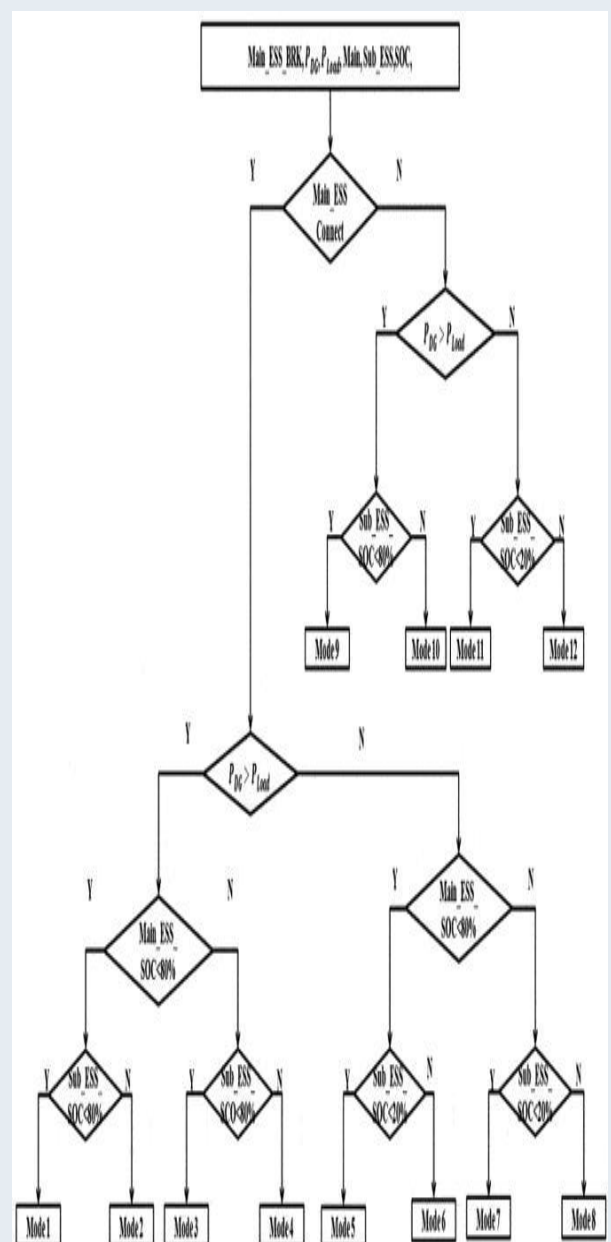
Main_ESS_BRK, $P_{DG}$, $P_{Load}$, Main_Sub_ESS_SOC,

Y

N

Main_ESS Connect

Y

N

$P_{DG} > P_{Load}$

Y

N

Sub_ESS_SOC<80%

Y

N

Sub_ESS_SOC>20%

Mode9

Mode10

Mode11

Mode12

Y

N

$P_{DG} > P_{Load}$

Y

N

Main_ESS_SOC<80%

Y

N

Main_ESS_SOC>20%

Y

N

Sub_ESS_SOC<80%

Y

N

Sub_ESS_SOC<80%

Y

N

Sub_ESS_SOC>20%

Y

N

Sub_ESS_SOC>20%

Mode1

Mode2

Mode3

Mode4

Mode5

Mode6

Mode7

Mode8